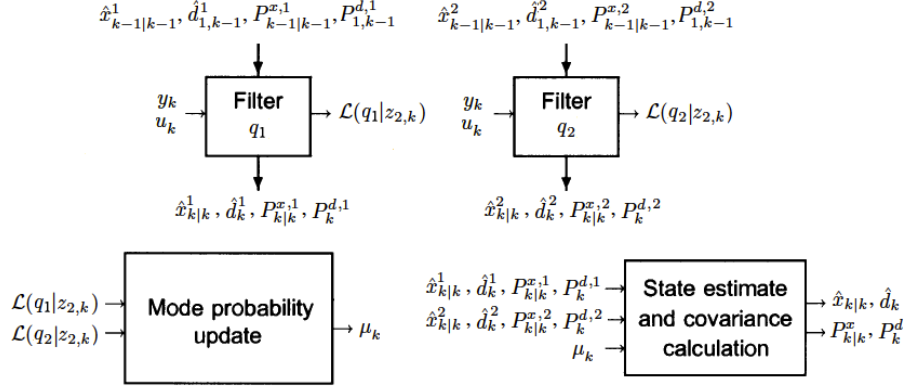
$\hat{x}^1_{k-1|k-1}, \hat{d}^1_{1,k-1}, P^{x,1}_{k-1|k-1}, P^{d,1}_{1,k-1}$

$y_k$
$u_k$

Filter
$q_1$

$\mathcal{L}(q_1|z_{2,k})$

$\hat{x}^1_{k|k}, \hat{d}^1_k, P^{x,1}_{k|k}, P^{d,1}_k$

$\hat{x}^2_{k-1|k-1}, \hat{d}^2_{1,k-1}, P^{x,2}_{k-1|k-1}, P^{d,2}_{1,k-1}$

$y_k$
$u_k$

Filter
$q_2$

$\mathcal{L}(q_2|z_{2,k})$

$\hat{x}^2_{k|k}, \hat{d}^2_k, P^{x,2}_{k|k}, P^{d,2}_k$

$\mathcal{L}(q_1|z_{2,k})$
$\mathcal{L}(q_2|z_{2,k})$

Mode probability update

$\mu_k$

$\hat{x}^1_{k|k}, \hat{d}^1_k, P^{x,1}_{k|k}, P^{d,1}_k$
$\hat{x}^2_{k|k}, \hat{d}^2_k, P^{x,2}_{k|k}, P^{d,2}_k$
$\mu_k$

State estimate and covariance calculation

$\hat{x}_{k|k}, \hat{d}_k$
$P^x_{k|k}, P^d_k$